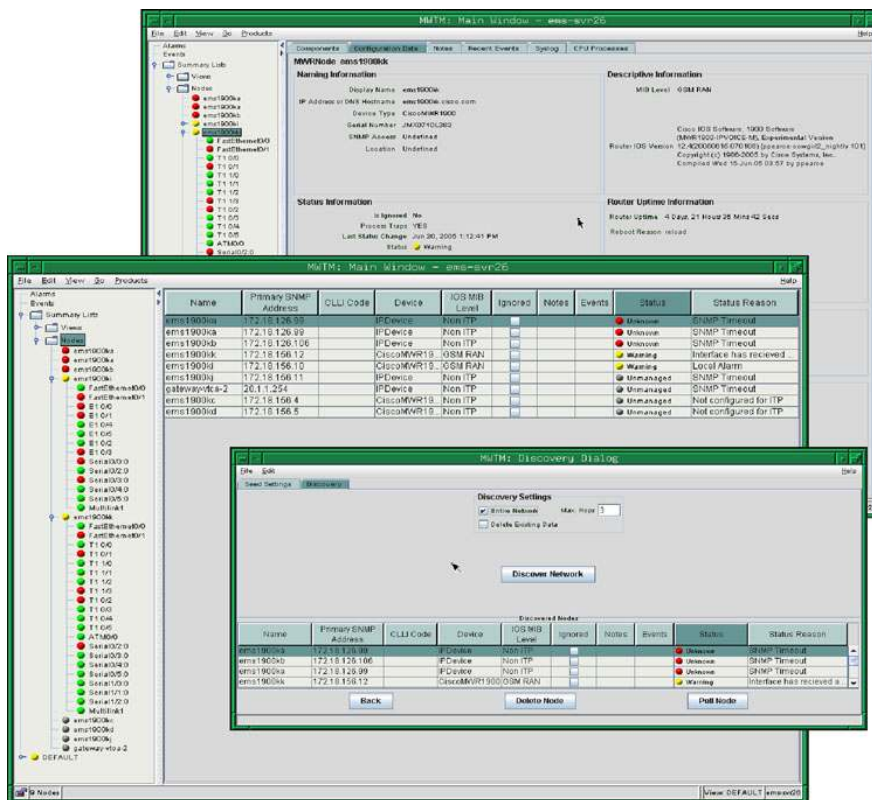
MWTM: Main Window - ems-svr26

File Edit View Go Products Help

Alarms
Events
Summary Lists
Views
Nodes
ems1900ka
ems1900ka
ems1900kb
ems1900ki
ems1900kk
FastEthernet0/0
FastEthernet0/1
T1 0/0
T1 0/1
T1 1/0
T1 1/1
T1 1/2
T1 1/3
T1 0/2
T1 0/3
T1 0/4
T1 0/5
ATM0/0
Serial0/2:0

Components | Configuration Data | Notes | Recent Events | Syslog | CPU Processes

MWRNode ems1900kk

Naming Information
Display Name ems1900kk
IP Address or DNS Hostname ems1900kk.cisco.com
Device Type CiscoMWR1900
Serial Number JMX0710L3RZ
SNMP Access Undefined
Location Undefined

Descriptive Information
MIB Level GSM RAN

Cisco IOS Software, 1900 Software (MWR1900-IPV9K9S-M), Experimental Version
Router IOS Version 12.4(20050616:070108) [ppearce-cowgirl2_nightly 101]
Copyright (c) 1986-2005 by Cisco Systems, Inc.
Compiled Wed 15-Jun-05 03:57 by ppearce

Status Information
Is Ignored No
Process Traps YES
Last Status Change Jun 30, 2005 1:12:41 PM
Status Warning

Router Uptime Information
Router Uptime 4 Days 21 Hours 26 Mins 42 Secs
Reboot Reason reload

MWTM: Main Window - ems-svr26

File Edit View Go Products Help

Alarms
Events
Summary Lists
Views
Nodes
ems1900ka
ems1900ka
ems1900kb
ems1900ki
FastEthernet0/0
FastEthernet0/1
E1 0/0
E1 0/1
E1 0/4
E1 0/5
E1 0/2
E1 0/3
Serial0/0:0
Serial0/2:0
Serial0/3:0
Serial0/4:0
Serial0/5:0
Multilink1
ems1900kk
FastEthernet0/0
FastEthernet0/1
T1 0/0
T1 0/1
T1 1/0
T1 1/1
T1 1/2
T1 1/3
T1 0/2
T1 0/3
T1 0/4
T1 0/5
ATM0/0
Serial0/2:0
Serial0/3:0
Serial0/4:0
Serial0/5:0
Serial1/0:0
Serial1/1:0
Serial1/2:0
Multilink1
ems1900kc
ems1900kd
ems1900kj
gateway-vtcs-2
DEFAULT

| Name | Primary SNMP Address | CLLI Code | Device | IOS MIB Level | Ignored | Notes | Events | Status | Status Reason |
|---|---|---|---|---|---|---|---|---|---|
| ems1900ka | 172.18.126.98 | | IPDevice | Non ITP | | | | Unknown | SNMP Timeout |
| ems1900ka | 172.18.126.99 | | IPDevice | Non ITP | | | | Unknown | SNMP Timeout |
| ems1900kb | 172.18.126.106 | | IPDevice | Non ITP | | | | Unknown | SNMP Timeout |
| ems1900ki | 172.18.156.12 | | CiscoMWR19... | GSM RAN | | | | Warning | Interface has recieved ... |
| ems1900kk | 172.18.156.10 | | CiscoMWR19... | GSM RAN | | | | Warning | Local Alarm |
| ems1900kj | 172.18.156.11 | | IPDevice | Non ITP | | | | Unmanaged | SNMP Timeout |
| gateway-vtcs-2 | 20.1.1.254 | | IPDevice | Non ITP | | | | Unmanaged | SNMP Timeout |
| ems1900kc | 172.18.156.4 | | CiscoMWR19... | Non ITP | | | | Unmanaged | Not configured for ITP |
| ems1900kd | 172.18.156.5 | | CiscoMWR19... | Non ITP | | | | Unmanaged | Not configured for ITP |

9 Nodes

View: DEFAULT ems-svr26

MWTM: Discovery Dialog

File Edit Help

Seed Settings | Discovery

Discovery Settings
Entire Network Max. Hops 1
Delete Existing Data

Discover Network

Discovered Nodes

| Name | Primary SNMP Address | CLLI Code | Device | IOS MIB Level | Ignored | Notes | Events | Status | Status Reason |
|---|---|---|---|---|---|---|---|---|---|
| ems1900ka | 172.18.126.98 | | IPDevice | Non ITP | | | | Unknown | SNMP Timeout |
| ems1900kb | 172.18.126.106 | | IPDevice | Non ITP | | | | Unknown | SNMP Timeout |
| ems1900ka | 172.18.126.99 | | IPDevice | Non ITP | | | | Unknown | SNMP Timeout |
| ems1900ki | 172.18.156.12 | | CiscoMWR1900 | GSM RAN | | | | Warning | Interface has recieved a |

Back | Delete Node | Poll Node